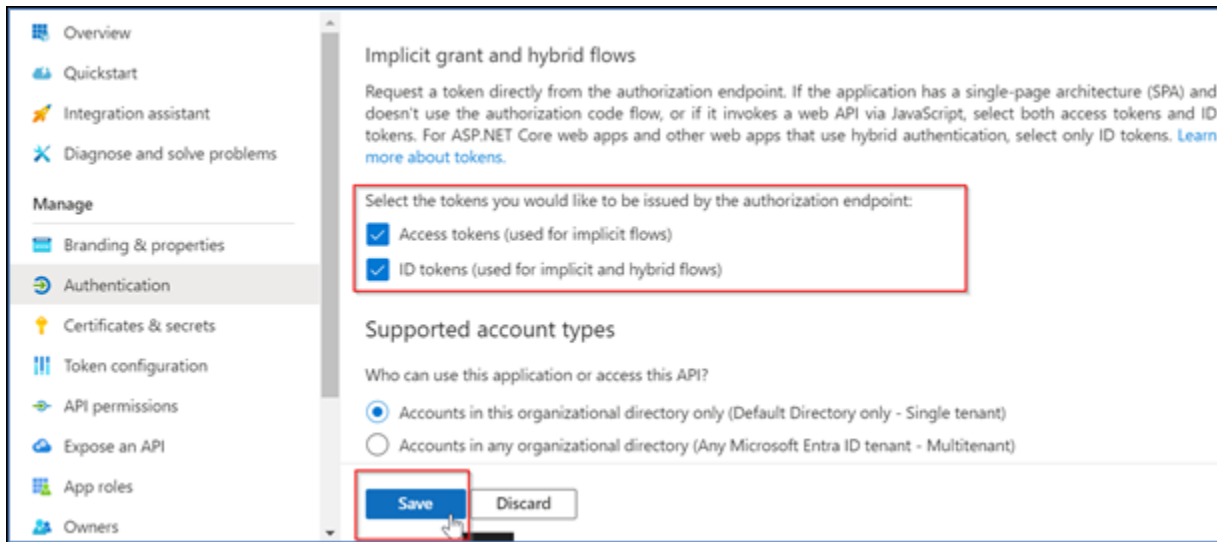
Overview
Quickstart
Integration assistant
Diagnose and solve problems

Manage

Branding & properties
Authentication
Certificates & secrets
Token configuration
API permissions
Expose an API
App roles
Owners

Implicit grant and hybrid flows

Request a token directly from the authorization endpoint. If the application has a single-page architecture (SPA) and doesn't use the authorization code flow, or if it invokes a web API via JavaScript, select both access tokens and ID tokens. For ASP.NET Core web apps and other web apps that use hybrid authentication, select only ID tokens. Learn more about tokens.

Select the tokens you would like to be issued by the authorization endpoint:

Access tokens (used for implicit flows)

ID tokens (used for implicit and hybrid flows)

Supported account types

Who can use this application or access this API?

Accounts in this organizational directory only (Default Directory only - Single tenant)

Accounts in any organizational directory (Any Microsoft Entra ID tenant - Multitenant)

Save

Discard